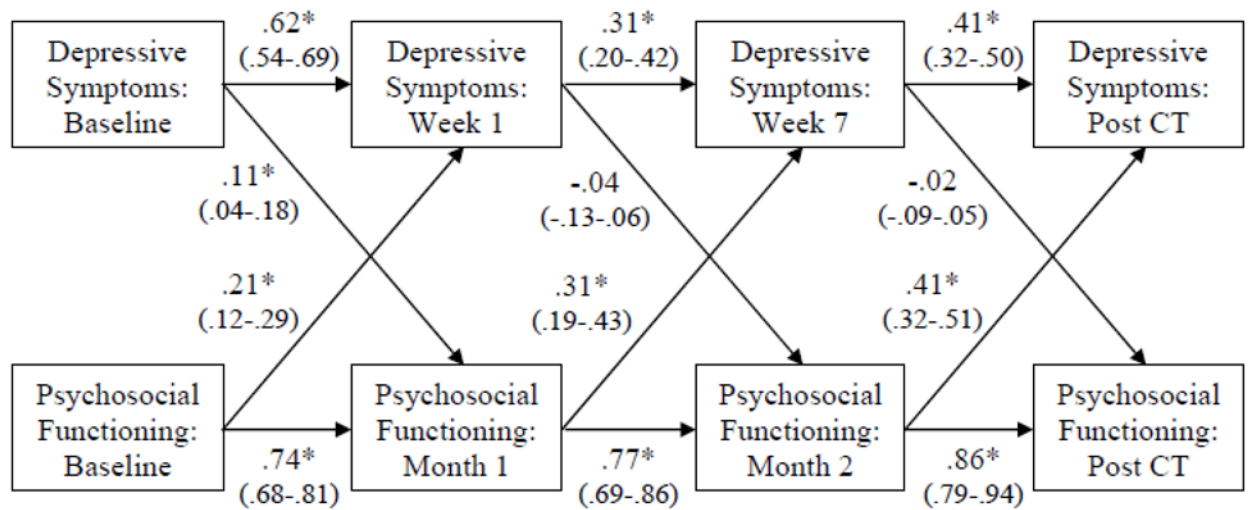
Depressive Symptoms: Baseline

.62*
(.54-.69)

Depressive Symptoms: Week 1

.31*
(.20-.42)

Depressive Symptoms: Week 7

.41*
(.32-.50)

Depressive Symptoms: Post CT

.11*
(.04-.18)

-.04
(-.13-.06)

-.02
(-.09-.05)

.21*
(.12-.29)

.31*
(.19-.43)

.41*
(.32-.51)

Psychosocial Functioning: Baseline

.74*
(.68-.81)

Psychosocial Functioning: Month 1

.77*
(.69-.86)

Psychosocial Functioning: Month 2

.86*
(.79-.94)

Psychosocial Functioning: Post CT